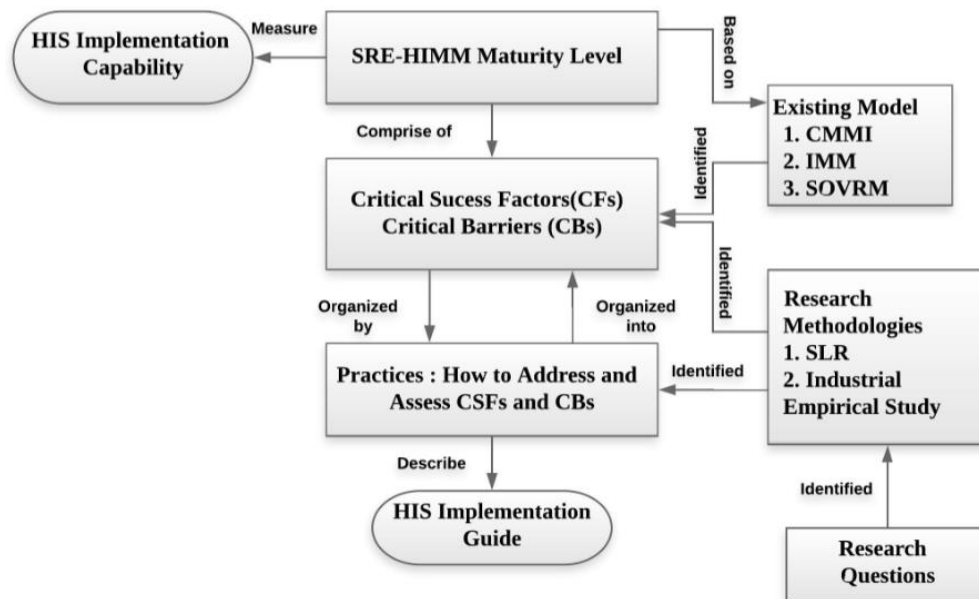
HIS Implementation Capability

Measure

SRE-HIMM Maturity Level

Based on

Existing Model
1. CMMI
2. IMM
3. SOVRM

Comprise of

Identified

Critical Sucess Factors(CFs)
Critical Barriers (CBs)

Identified

Organized by

Organized into

Research Methodologies
1. SLR
2. Industrial Empirical Study

Identified

Practices : How to Address and Assess CSFs and CBs

Describe

Identified

HIS Implementation Guide

Research Questions